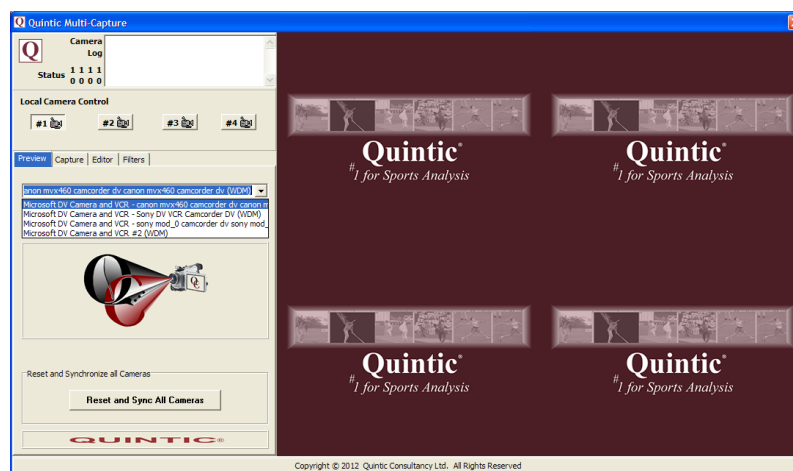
Quintic Multi-Capture

Q

Camera Log

Status 1 1 1 1
0 0 0 0

Local Camera Control

#1 #2 #3 #4

Preview Capture Editor Filters

canon mvx460 camcorder dv canon mvx460 camcorder dv (WDM)

Microsoft DV Camera and VCR - canon mvx460 camcorder dv canon m
Microsoft DV Camera and VCR - Sony DV VCR Camcorder DV (WDM)
Microsoft DV Camera and VCR - sony mod_0 camcorder dv sony mod_
Microsoft DV Camera and VCR #2 (WDM)

QC

Reset and Synchronize all Cameras

Reset and Sync All Cameras

QUINTIC®

Quintic®
#1 for Sports Analysis

Quintic®
#1 for Sports Analysis

Quintic®
#1 for Sports Analysis

Quintic®
#1 for Sports Analysis

Copyright © 2012 Quintic Consultancy Ltd. All Rights Reserved